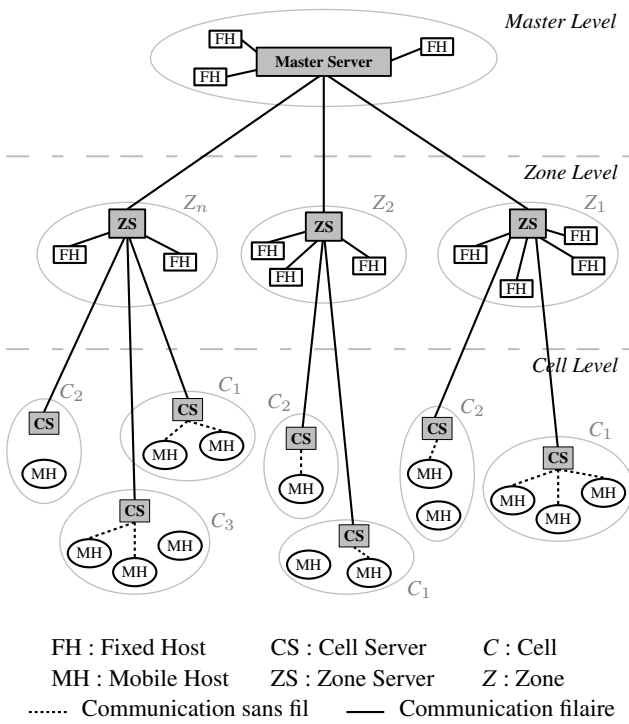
Master Level

FH

FH

FH

Master Server

Zone Level

ZS $Z_n$

FH FH

ZS $Z_2$

FH FH FH

ZS $Z_1$

FH FH FH FH FH

Cell Level

$C_2$ CS MH

$C_1$ CS MH MH

CS $C_3$ MH MH MH

$C_2$ CS MH

CS MH MH $C_1$

$C_2$ CS MH MH

$C_1$ CS MH MH MH

FH : Fixed Host CS : Cell Server $C$ : Cell

MH : Mobile Host ZS : Zone Server $Z$ : Zone

Communication sans fil Communication filaire